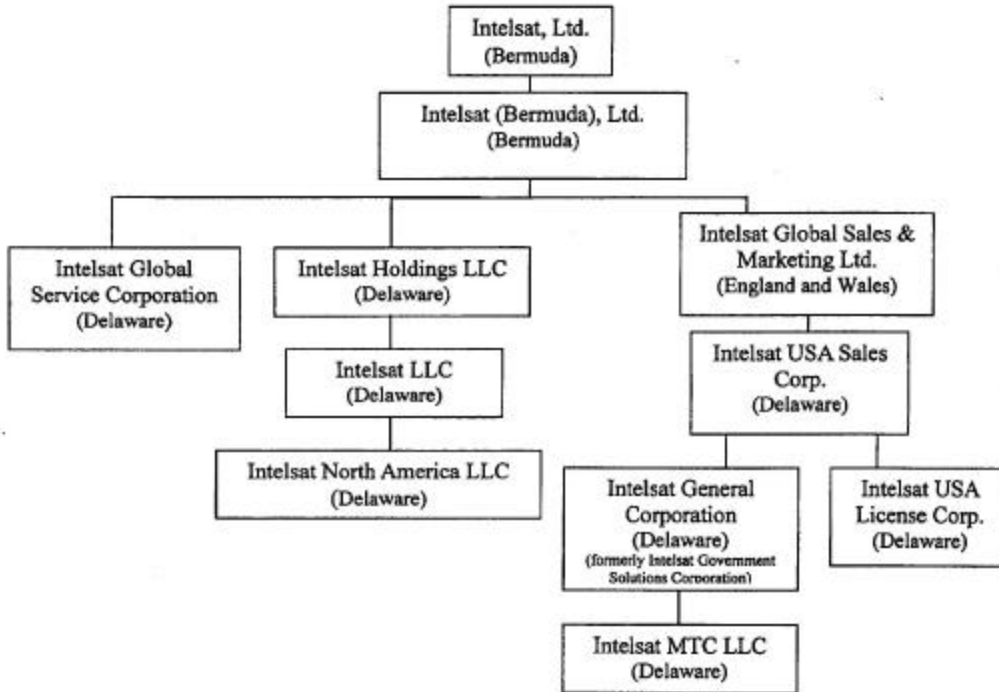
Intelsat, Ltd.
(Bermuda)

Intelsat (Bermuda), Ltd.
(Bermuda)

Intelsat Global Service Corporation
(Delaware)

Intelsat Holdings LLC
(Delaware)

Intelsat LLC
(Delaware)

Intelsat North America LLC
(Delaware)

Intelsat Global Sales & Marketing Ltd.
(England and Wales)

Intelsat USA Sales Corp.
(Delaware)

Intelsat General Corporation
(Delaware)
(formerly Intelsat Government Solutions Corporation)

Intelsat MTC LLC
(Delaware)

Intelsat USA License Corp.
(Delaware)